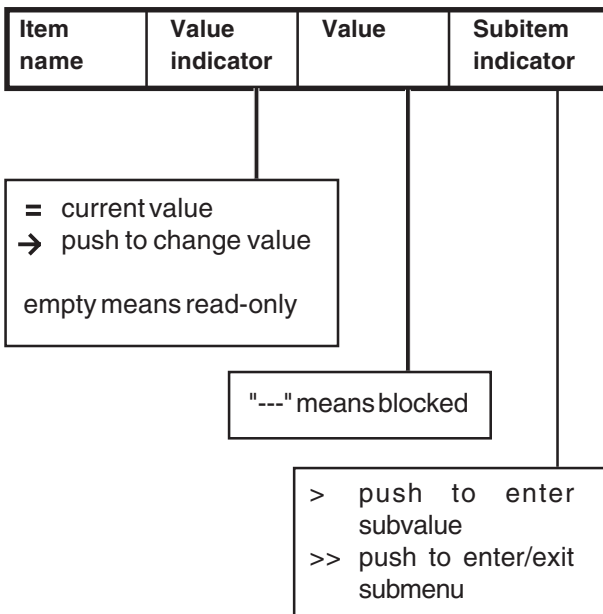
| Item name | Value indicator | Value | Subitem indicator |
|---|---|---|---|

= current value
→ push to change value

empty means read-only

"---" means blocked

> push to enter subvalue
>> push to enter/exit submenu